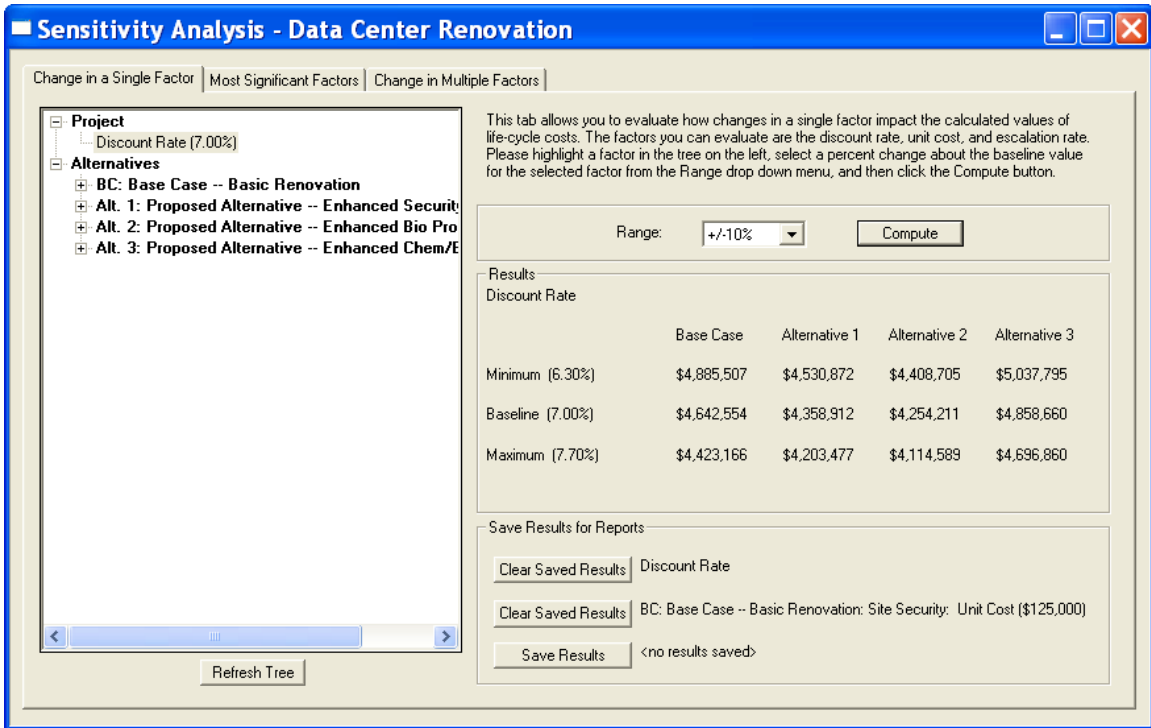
Sensitivity Analysis - Data Center Renovation

Change in a Single Factor | Most Significant Factors | Change in Multiple Factors

Project
Discount Rate (7.00%)
Alternatives
BC: Base Case -- Basic Renovation
Alt. 1: Proposed Alternative -- Enhanced Securit
Alt. 2: Proposed Alternative -- Enhanced Bio Pro
Alt. 3: Proposed Alternative -- Enhanced Chem/E

Refresh Tree

This tab allows you to evaluate how changes in a single factor impact the calculated values of life-cycle costs. The factors you can evaluate are the discount rate, unit cost, and escalation rate. Please highlight a factor in the tree on the left, select a percent change about the baseline value for the selected factor from the Range drop down menu, and then click the Compute button.

Range: +/-10% Compute

Results
Discount Rate

| | Base Case | Alternative 1 | Alternative 2 | Alternative 3 |
|---|---|---|---|---|
| Minimum (6.30%) | $4,885,507 | $4,530,872 | $4,408,705 | $5,037,795 |
| Baseline (7.00%) | $4,642,554 | $4,358,912 | $4,254,211 | $4,858,660 |
| Maximum (7.70%) | $4,423,166 | $4,203,477 | $4,114,589 | $4,696,860 |

Save Results for Reports
Clear Saved Results Discount Rate
Clear Saved Results BC: Base Case -- Basic Renovation: Site Security: Unit Cost ($125,000)
Save Results <no results saved>